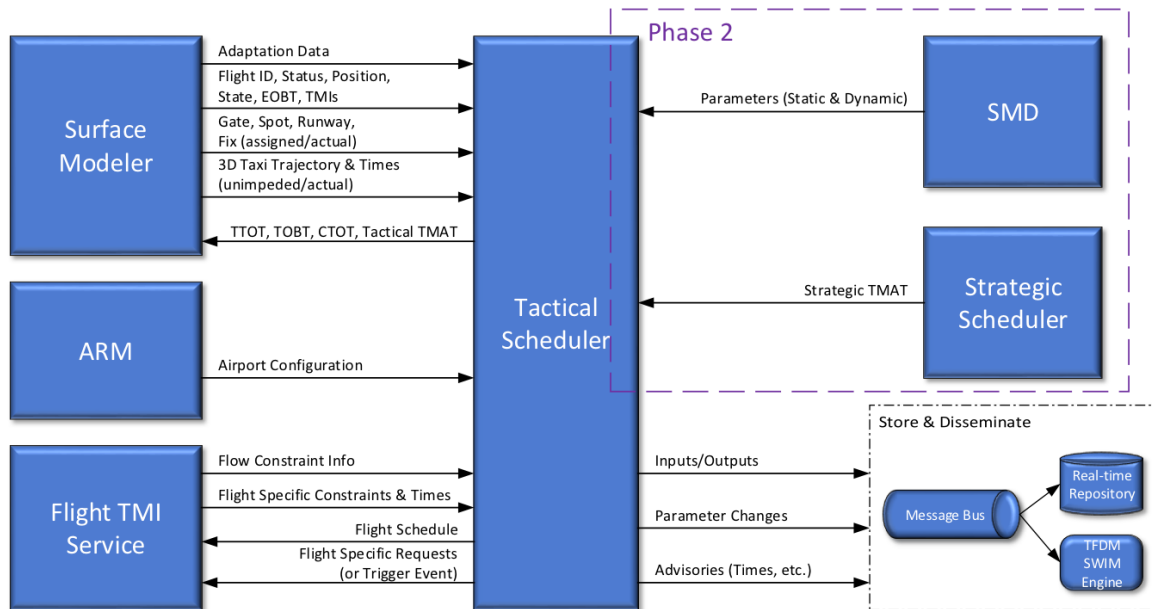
Phase 2

Surface Modeler

Adaptation Data

Flight ID, Status, Position, State, EOBT, TMIs

Gate, Spot, Runway, Fix (assigned/actual)

3D Taxi Trajectory & Times (unimpeded/actual)

TTOT, TOBT, CTOT, Tactical TMAT

Tactical Scheduler

Parameters (Static & Dynamic)

SMD

Strategic TMAT

Strategic Scheduler

ARM

Airport Configuration

Store & Disseminate

Flight TMI Service

Flow Constraint Info

Flight Specific Constraints & Times

Flight Schedule

Flight Specific Requests (or Trigger Event)

Inputs/Outputs

Parameter Changes

Advisories (Times, etc.)

Message Bus

Real-time Repository

TFDM SWIM Engine